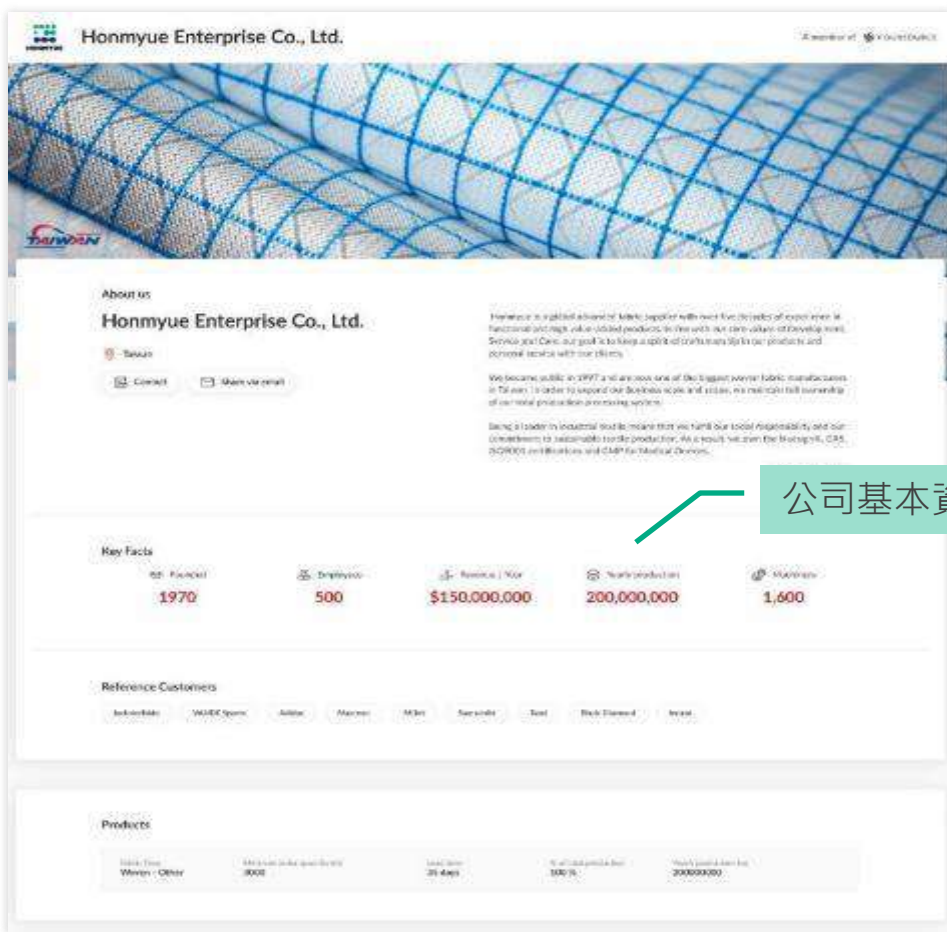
Honmyue Enterprise Co., Ltd.

A member of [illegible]

TAIWAN

About us

Honmyue Enterprise Co., Ltd.

Taiwan

Contact

Share via email

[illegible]

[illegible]

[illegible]

公司基本資

Key Facts

Founded
1970

Employees
500

Revenue / Year
$150,000,000

Yearly production
200,000,000

Machinery
1,600

Reference Customers

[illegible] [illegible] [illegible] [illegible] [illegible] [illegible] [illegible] Black Diamond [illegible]

Products

| Fabric Type | Minimum order quantity | Lead time | % of total production | Yearly production |
|---|---|---|---|---|
| Woven - Other | 3000 | 35 days | 100 % | 200000000 |